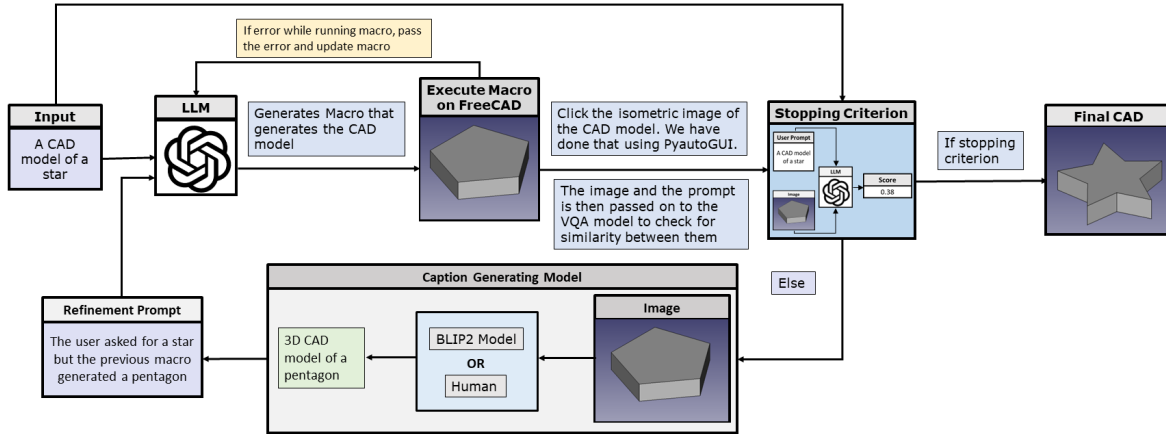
If error while running macro, pass the error and update macro

Input

A CAD model of a star

LLM

Generates Macro that generates the CAD model

Execute Macro on FreeCAD

Click the isometric image of the CAD model. We have done that using PyautoGUI.

The image and the prompt is then passed on to the VQA model to check for similarity between them

Stopping Criterion

User Prompt

A CAD model of a star

LLM

Image

Score

0.38

If stopping criterion

Final CAD

Else

Caption Generating Model

Image

BLIP2 Model

OR

Human

3D CAD model of a pentagon

Refinement Prompt

The user asked for a star but the previous macro generated a pentagon